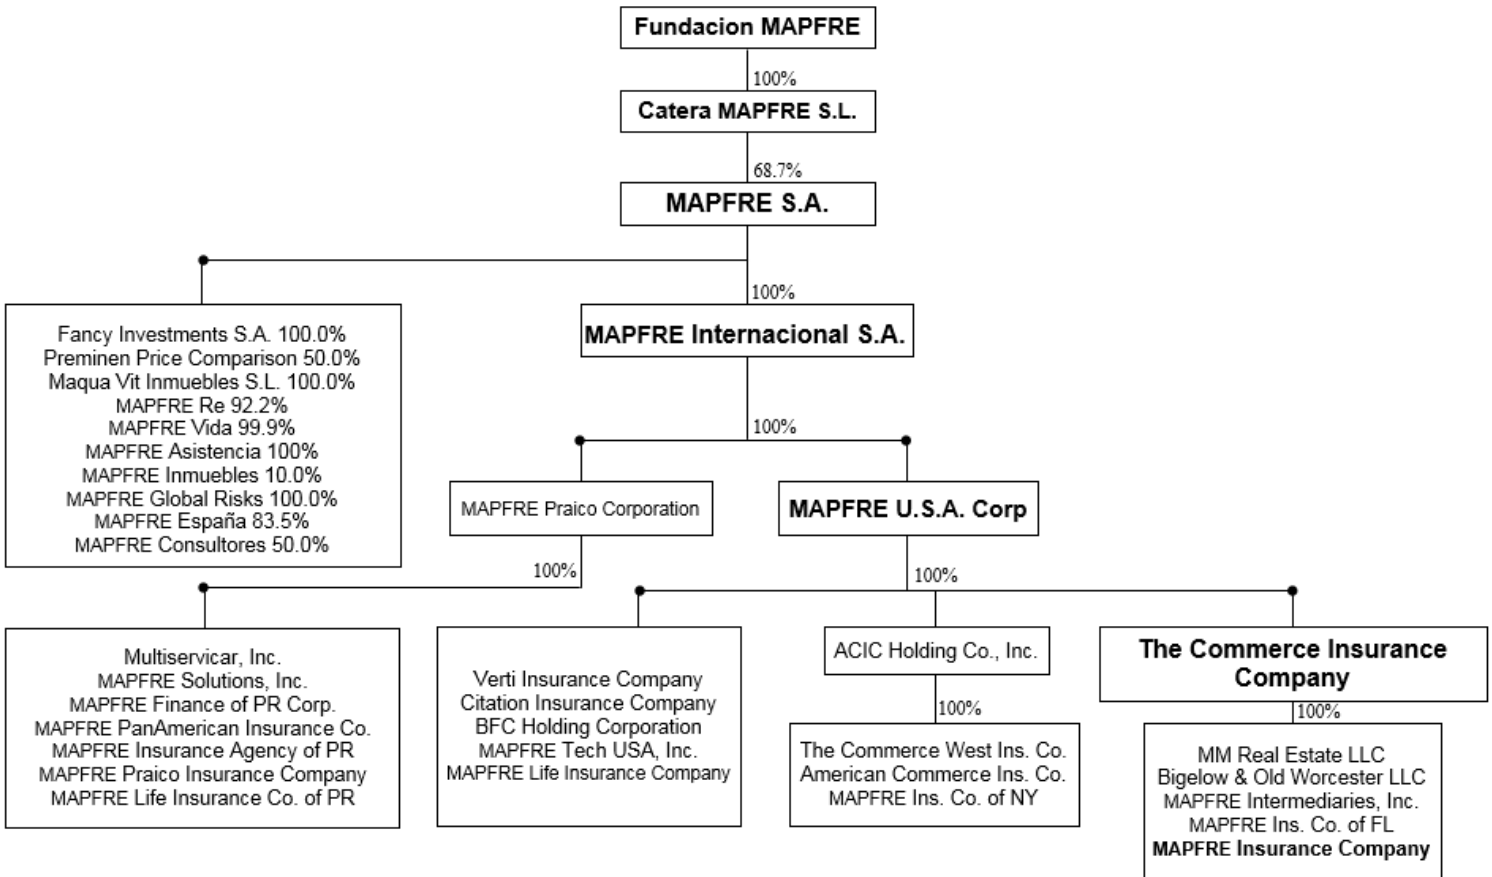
Fundacion MAPFRE

100%

Catera MAPFRE S.L.

68.7%

MAPFRE S.A.

Fancy Investments S.A. 100.0%
Preminen Price Comparison 50.0%
Maqua Vit Inmuebles S.L. 100.0%
MAPFRE Re 92.2%
MAPFRE Vida 99.9%
MAPFRE Asistencia 100%
MAPFRE Inmuebles 10.0%
MAPFRE Global Risks 100.0%
MAPFRE España 83.5%
MAPFRE Consultores 50.0%

100%

MAPFRE Internacional S.A.

100%

MAPFRE Praico Corporation

MAPFRE U.S.A. Corp

100%

Multiservicar, Inc.
MAPFRE Solutions, Inc.
MAPFRE Finance of PR Corp.
MAPFRE PanAmerican Insurance Co.
MAPFRE Insurance Agency of PR
MAPFRE Praico Insurance Company
MAPFRE Life Insurance Co. of PR

100%

Verti Insurance Company
Citation Insurance Company
BFC Holding Corporation
MAPFRE Tech USA, Inc.
MAPFRE Life Insurance Company

ACIC Holding Co., Inc.

100%

The Commerce West Ins. Co.
American Commerce Ins. Co.
MAPFRE Ins. Co. of NY

The Commerce Insurance Company

100%

MM Real Estate LLC
Bigelow & Old Worcester LLC
MAPFRE Intermediaries, Inc.
MAPFRE Ins. Co. of FL
MAPFRE Insurance Company